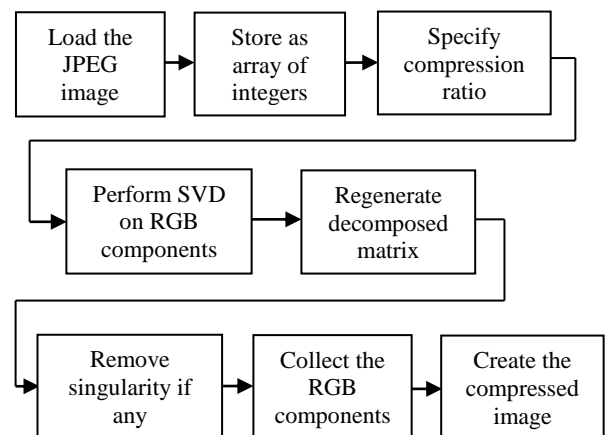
Load the JPEG image

Store as array of integers

Specify compression ratio

Perform SVD on RGB components

Regenerate decomposed matrix

Remove singularity if any

Collect the RGB components

Create the compressed image